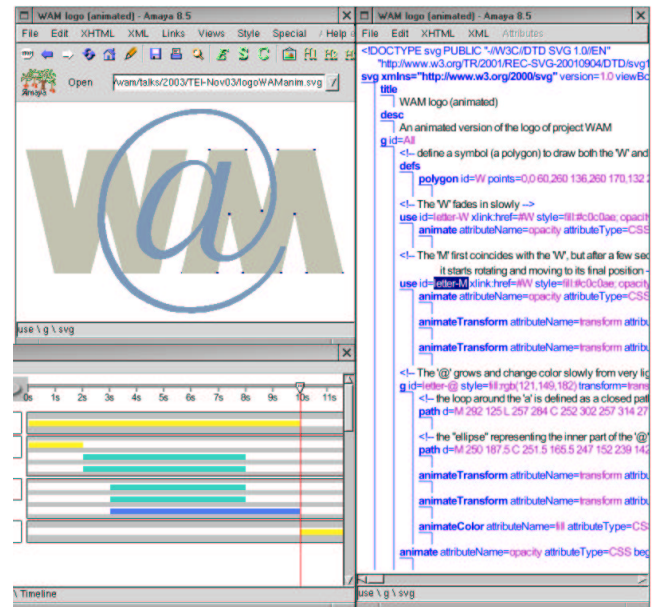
WAM logo (animated) - Amaya 8.5

File Edit XHTML XML Links Views Style Special / Help

Amaya

Open

/wam/talks/2003/TEI-Nov03/logoWAManim.svg

WAM

@

use \ g \ svg

0s 1s 2s 3s 4s 5s 6s 7s 8s 9s 10s 11s

\ Timeline

WAM logo (animated) - Amaya 8.5

File Edit XHTML XML Attributes

<!DOCTYPE svg PUBLIC "-//W3C//DTD SVG 1.0//EN" "http://www.w3.org/TR/2001/REC-SVG-20010904/DTD/svg1

svg xmlns="http://www.w3.org/2000/svg" version=1.0 viewBo

title

WAM logo (animated)

desc

An animated version of the logo of project WAM

g id=All

<!-- define a symbol (a polygon) to draw both the 'W' and

defs

polygon id=W points=0,0 60,260 136,260 170,132 2

<!-- The 'W' fades in slowly -->

use id=letter-W xlink:href=#W style=fill:#c0c0ae; opacity

animate attributeName=opacity attributeType=CSS

<!-- The 'M' first coincides with the 'W', but after a few sec it starts rotating and moving to its final position -

use id=letter-M xlink:href=#W style=fill:#c0c0ae; opacity

animate attributeName=opacity attributeType=CSS

animateTransform attributeName=transform attribu

animateTransform attributeName=transform attribu

<!-- The '@' grows and change color slowly from very lig

g id=letter-@ style=fill:rgb(121,149,182) transform=trans

<!-- the loop around the 'a' is defined as a closed pat

path d=M 292 125 L 257 284 C 252 302 257 314 27

<!-- the "ellipse" representing the inner part of the '@'

path d=M 250 187.5 C 251.5 165.5 247 152 239 142

animateTransform attributeName=transform attribu

animateTransform attributeName=transform attribu

animateColor attributeName=fill attributeType=CSS

animate attributeName=opacity attributeType=CSS beg

use \ g \ svg